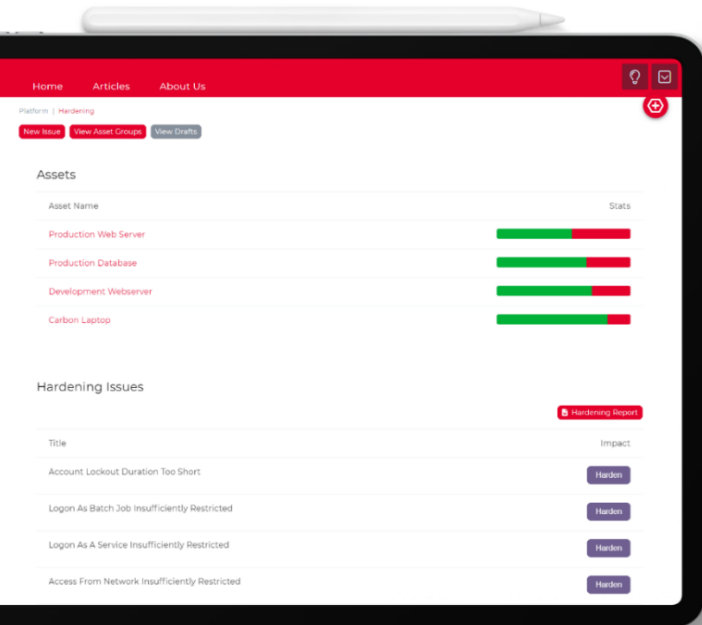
Home Articles About Us

Platform | Hardening

New Issue View Asset Groups View Drafts

Assets

| Asset Name | Stats |
|---|---|
| Production Web Server | |
| Production Database | |
| Development Webserver | |
| Carbon Laptop | |

Hardening Issues

Hardening Report

| Title | Impact |
|---|---|
| Account Lockout Duration Too Short | Harden |
| Logon As Batch Job Insufficiently Restricted | Harden |
| Logon As A Service Insufficiently Restricted | Harden |
| Access From Network Insufficiently Restricted | Harden |